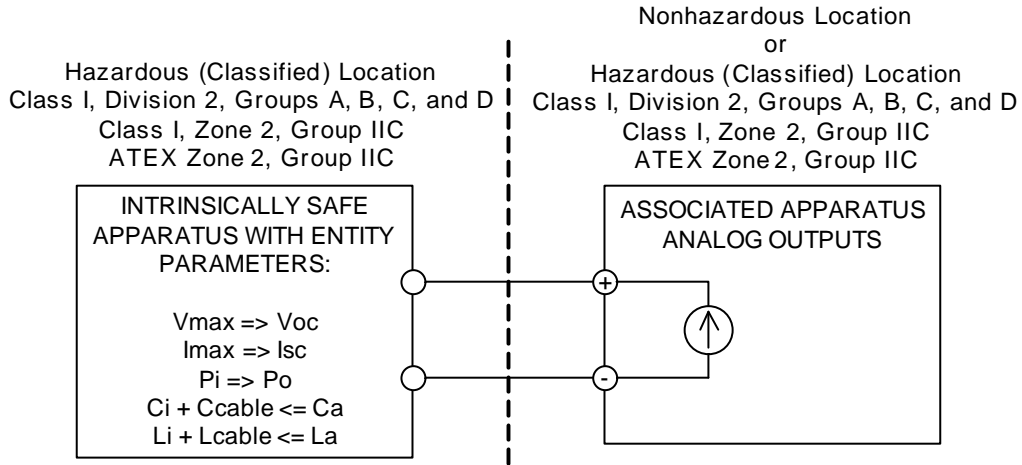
Hazardous (Classified) Location
Class I, Division 2, Groups A, B, C, and D
Class I, Zone 2, Group IIC
ATEX Zone 2, Group IIC

Nonhazardous Location
or
Hazardous (Classified) Location
Class I, Division 2, Groups A, B, C, and D
Class I, Zone 2, Group IIC
ATEX Zone 2, Group IIC

INTRINSICALLY SAFE APPARATUS WITH ENTITY PARAMETERS:

Vmax => Voc
Imax => Isc
Pi => Po
Ci + Ccable <= Ca
Li + Lcable <= La

ASSOCIATED APPARATUS ANALOG OUTPUTS

+
-